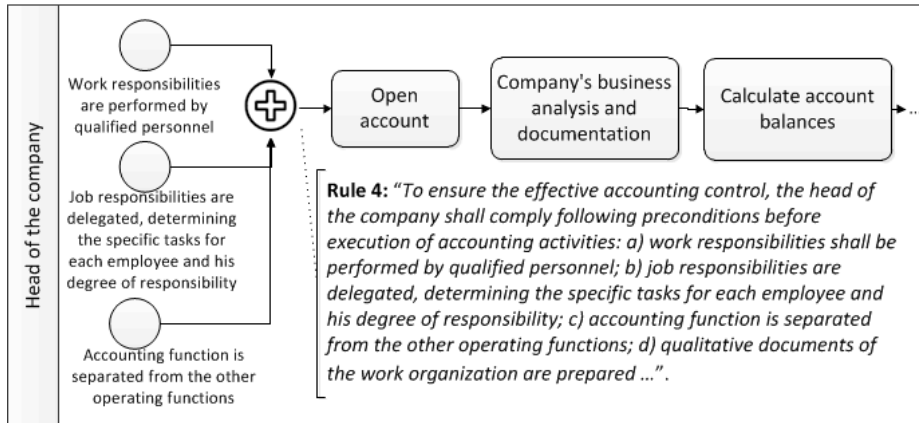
Head of the company

Work responsibilities are performed by qualified personnel

Job responsibilities are delegated, determining the specific tasks for each employee and his degree of responsibility

Accounting function is separated from the other operating functions

Open account

Company's business analysis and documentation

Calculate account balances

**Rule 4:** "*To ensure the effective accounting control, the head of the company shall comply following preconditions before execution of accounting activities: a) work responsibilities shall be performed by qualified personnel; b) job responsibilities are delegated, determining the specific tasks for each employee and his degree of responsibility; c) accounting function is separated from the other operating functions; d) qualitative documents of the work organization are prepared …*".